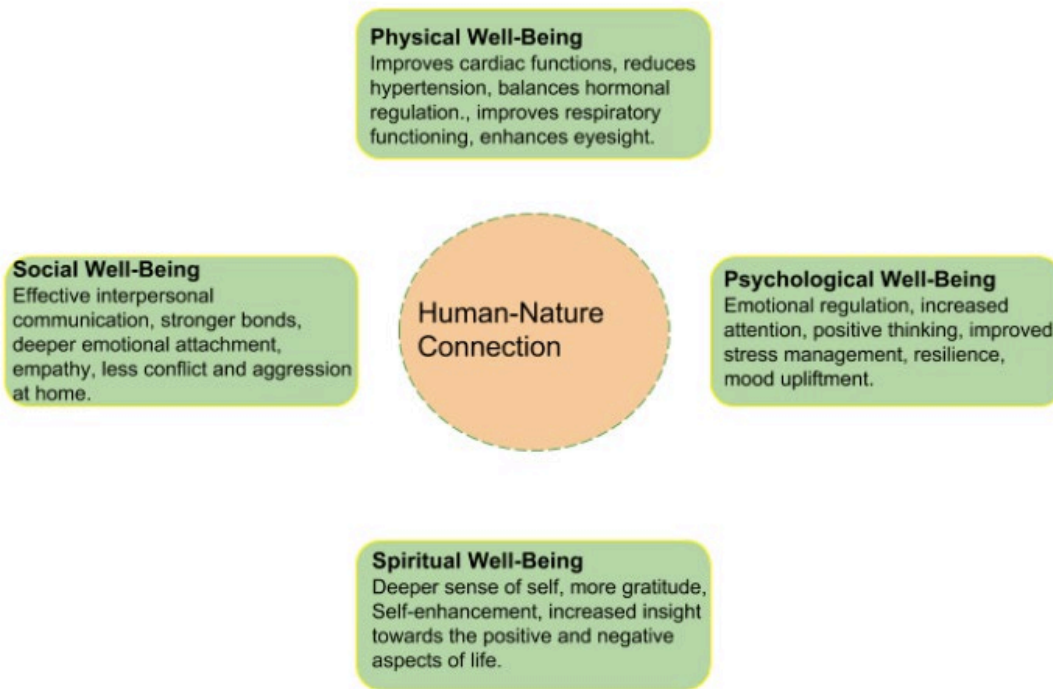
Physical Well-Being
Improves cardiac functions, reduces hypertension, balances hormonal regulation., improves respiratory functioning, enhances eyesight.

Social Well-Being
Effective interpersonal communication, stronger bonds, deeper emotional attachment, empathy, less conflict and aggression at home.

Human-Nature Connection

Psychological Well-Being
Emotional regulation, increased attention, positive thinking, improved stress management, resilience, mood upliftment.

Spiritual Well-Being
Deeper sense of self, more gratitude, Self-enhancement, increased insight towards the positive and negative aspects of life.